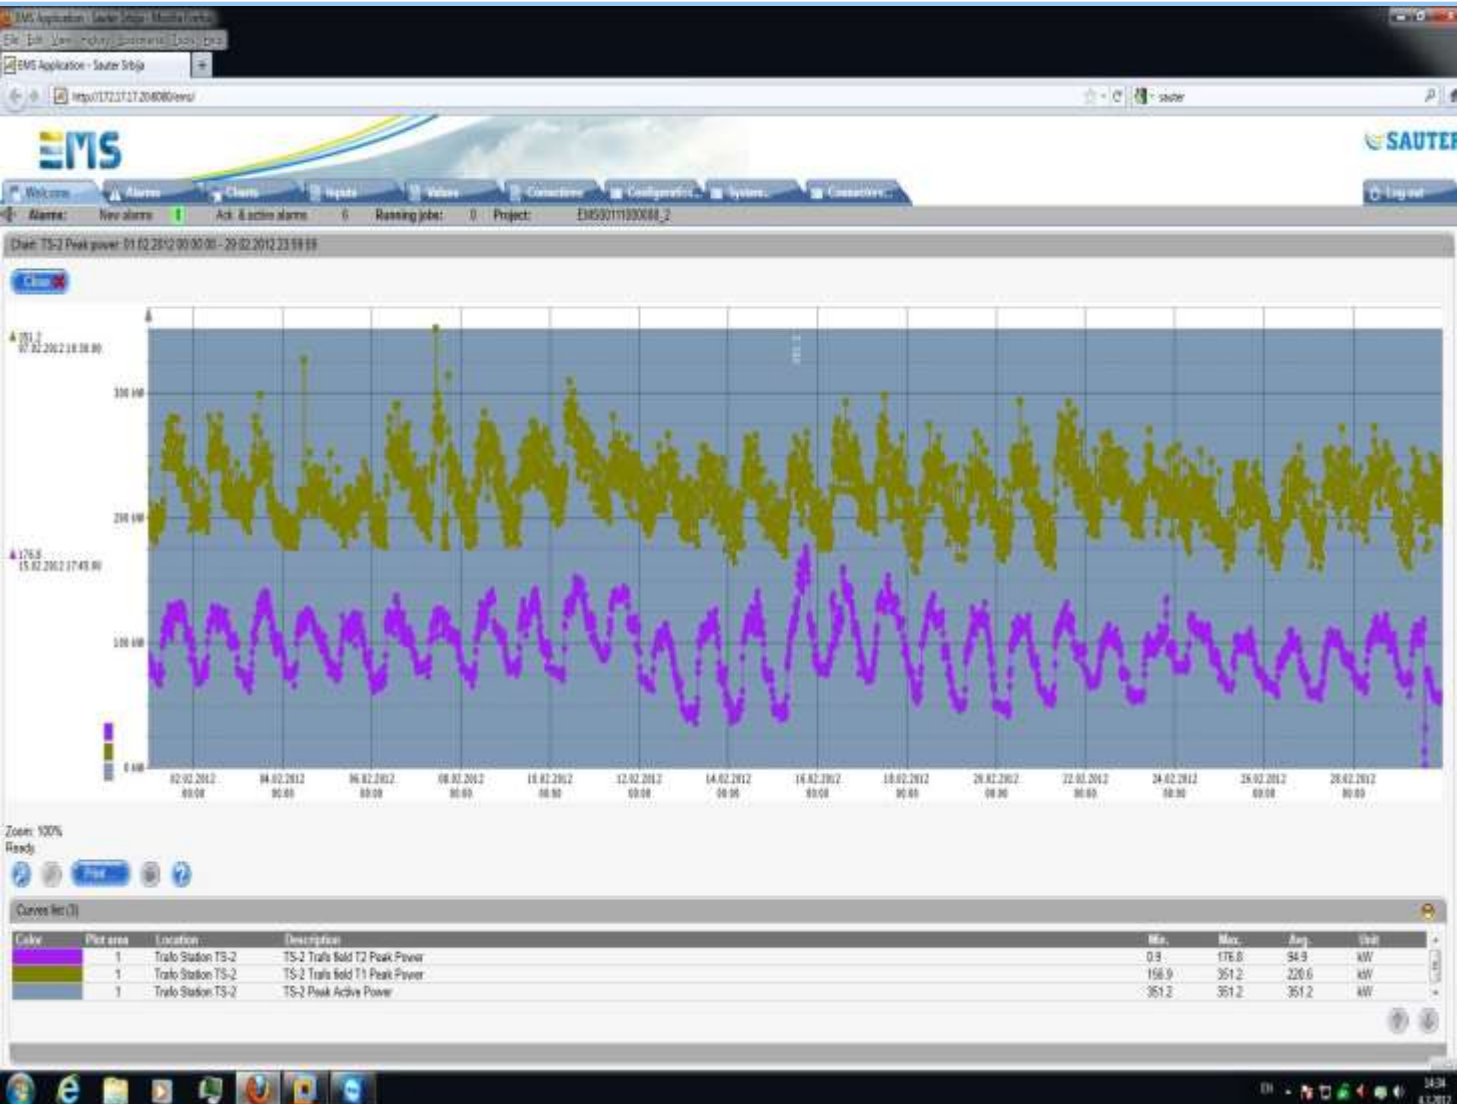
EMS Application - Sauter Srbija - Mozilla Firefox

File Edit View History Bookmarks Tools Help

EMS Application - Sauter Srbija

http://172.17.17.20:8080/ems/

sauter

EMS

SAUTER

Welcome | Alarms | Charts | Inputs | Values | Connections | Configuration | System | Connectors | Log out

Alarms: New alarms 1 Ack. & active alarms 6 Running jobs: 0 Project: EMS0011100008_2

Chart: TS-2 Peak power 01.02.2012 00:00:00 - 29.02.2012 23:59:59

Close

351.2
07.02.2012 18:30:00

300 kW

200 kW

176.8
15.02.2012 17:45:00

100 kW

0 kW

| 02.02.2012 00:00 | 04.02.2012 00:00 | 06.02.2012 00:00 | 08.02.2012 00:00 | 10.02.2012 00:00 | 12.02.2012 00:00 | 14.02.2012 00:00 | 16.02.2012 00:00 | 18.02.2012 00:00 | 20.02.2012 00:00 | 22.02.2012 00:00 | 24.02.2012 00:00 | 26.02.2012 00:00 | 28.02.2012 00:00 |

Zoom: 100%
Ready

Print

Curves list (3)

| Color | Plot area | Location | Description | Min. | Max. | Avg. | Unit |
|---|---|---|---|---|---|---|---|
| | 1 | Trafo Station TS-2 | TS-2 Trafo field T2 Peak Power | 0.9 | 176.8 | 94.9 | kW |
| | 1 | Trafo Station TS-2 | TS-2 Trafo field T1 Peak Power | 156.9 | 351.2 | 220.6 | kW |
| | 1 | Trafo Station TS-2 | TS-2 Peak Active Power | 351.2 | 351.2 | 351.2 | kW |

EN 14:34 4.3.2012